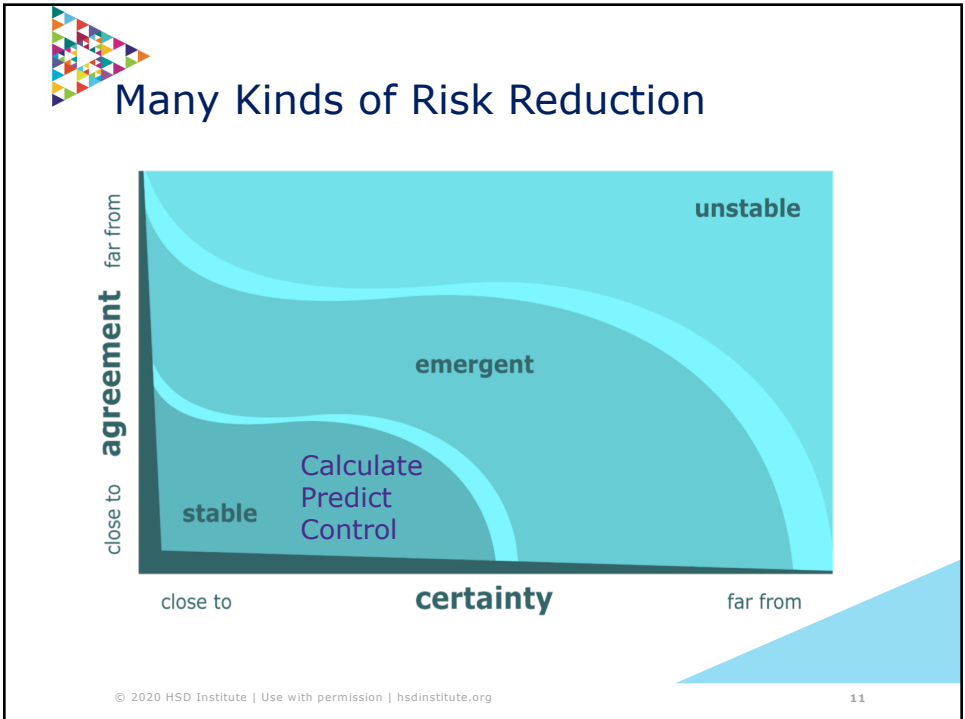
Many Kinds of Risk Reduction

far from

agreement

close to

unstable

emergent

Calculate
Predict
Control

stable

close to

certainty

far from

© 2020 HSD Institute | Use with permission | hsdinstitute.org

11